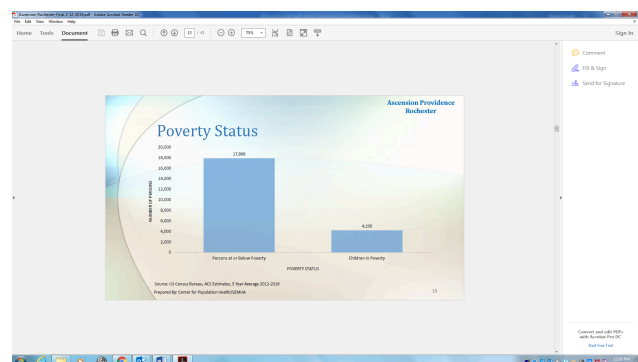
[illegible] - Adobe Acrobat Reader DC
File Edit View Window Help
Home Tools Document
13 / 15
75%
Sign In

Ascension Providence Rochester

Poverty Status

20,000
18,000
16,000
14,000
12,000
10,000
8,000
6,000
4,000
2,000
0

NUMBER OF PERSONS

17,000

4,150

Persons at or Below Poverty
Children in Poverty

POVERTY STATUS

Source: US Census Bureau, ACS Estimates, 5 Year Average 2012-2016
Prepared By: Center for Population Health/SEMHA

13

Comment
Fill & Sign
Send for Signature

Convert and edit PDFs with Acrobat Pro DC
Start Free Trial